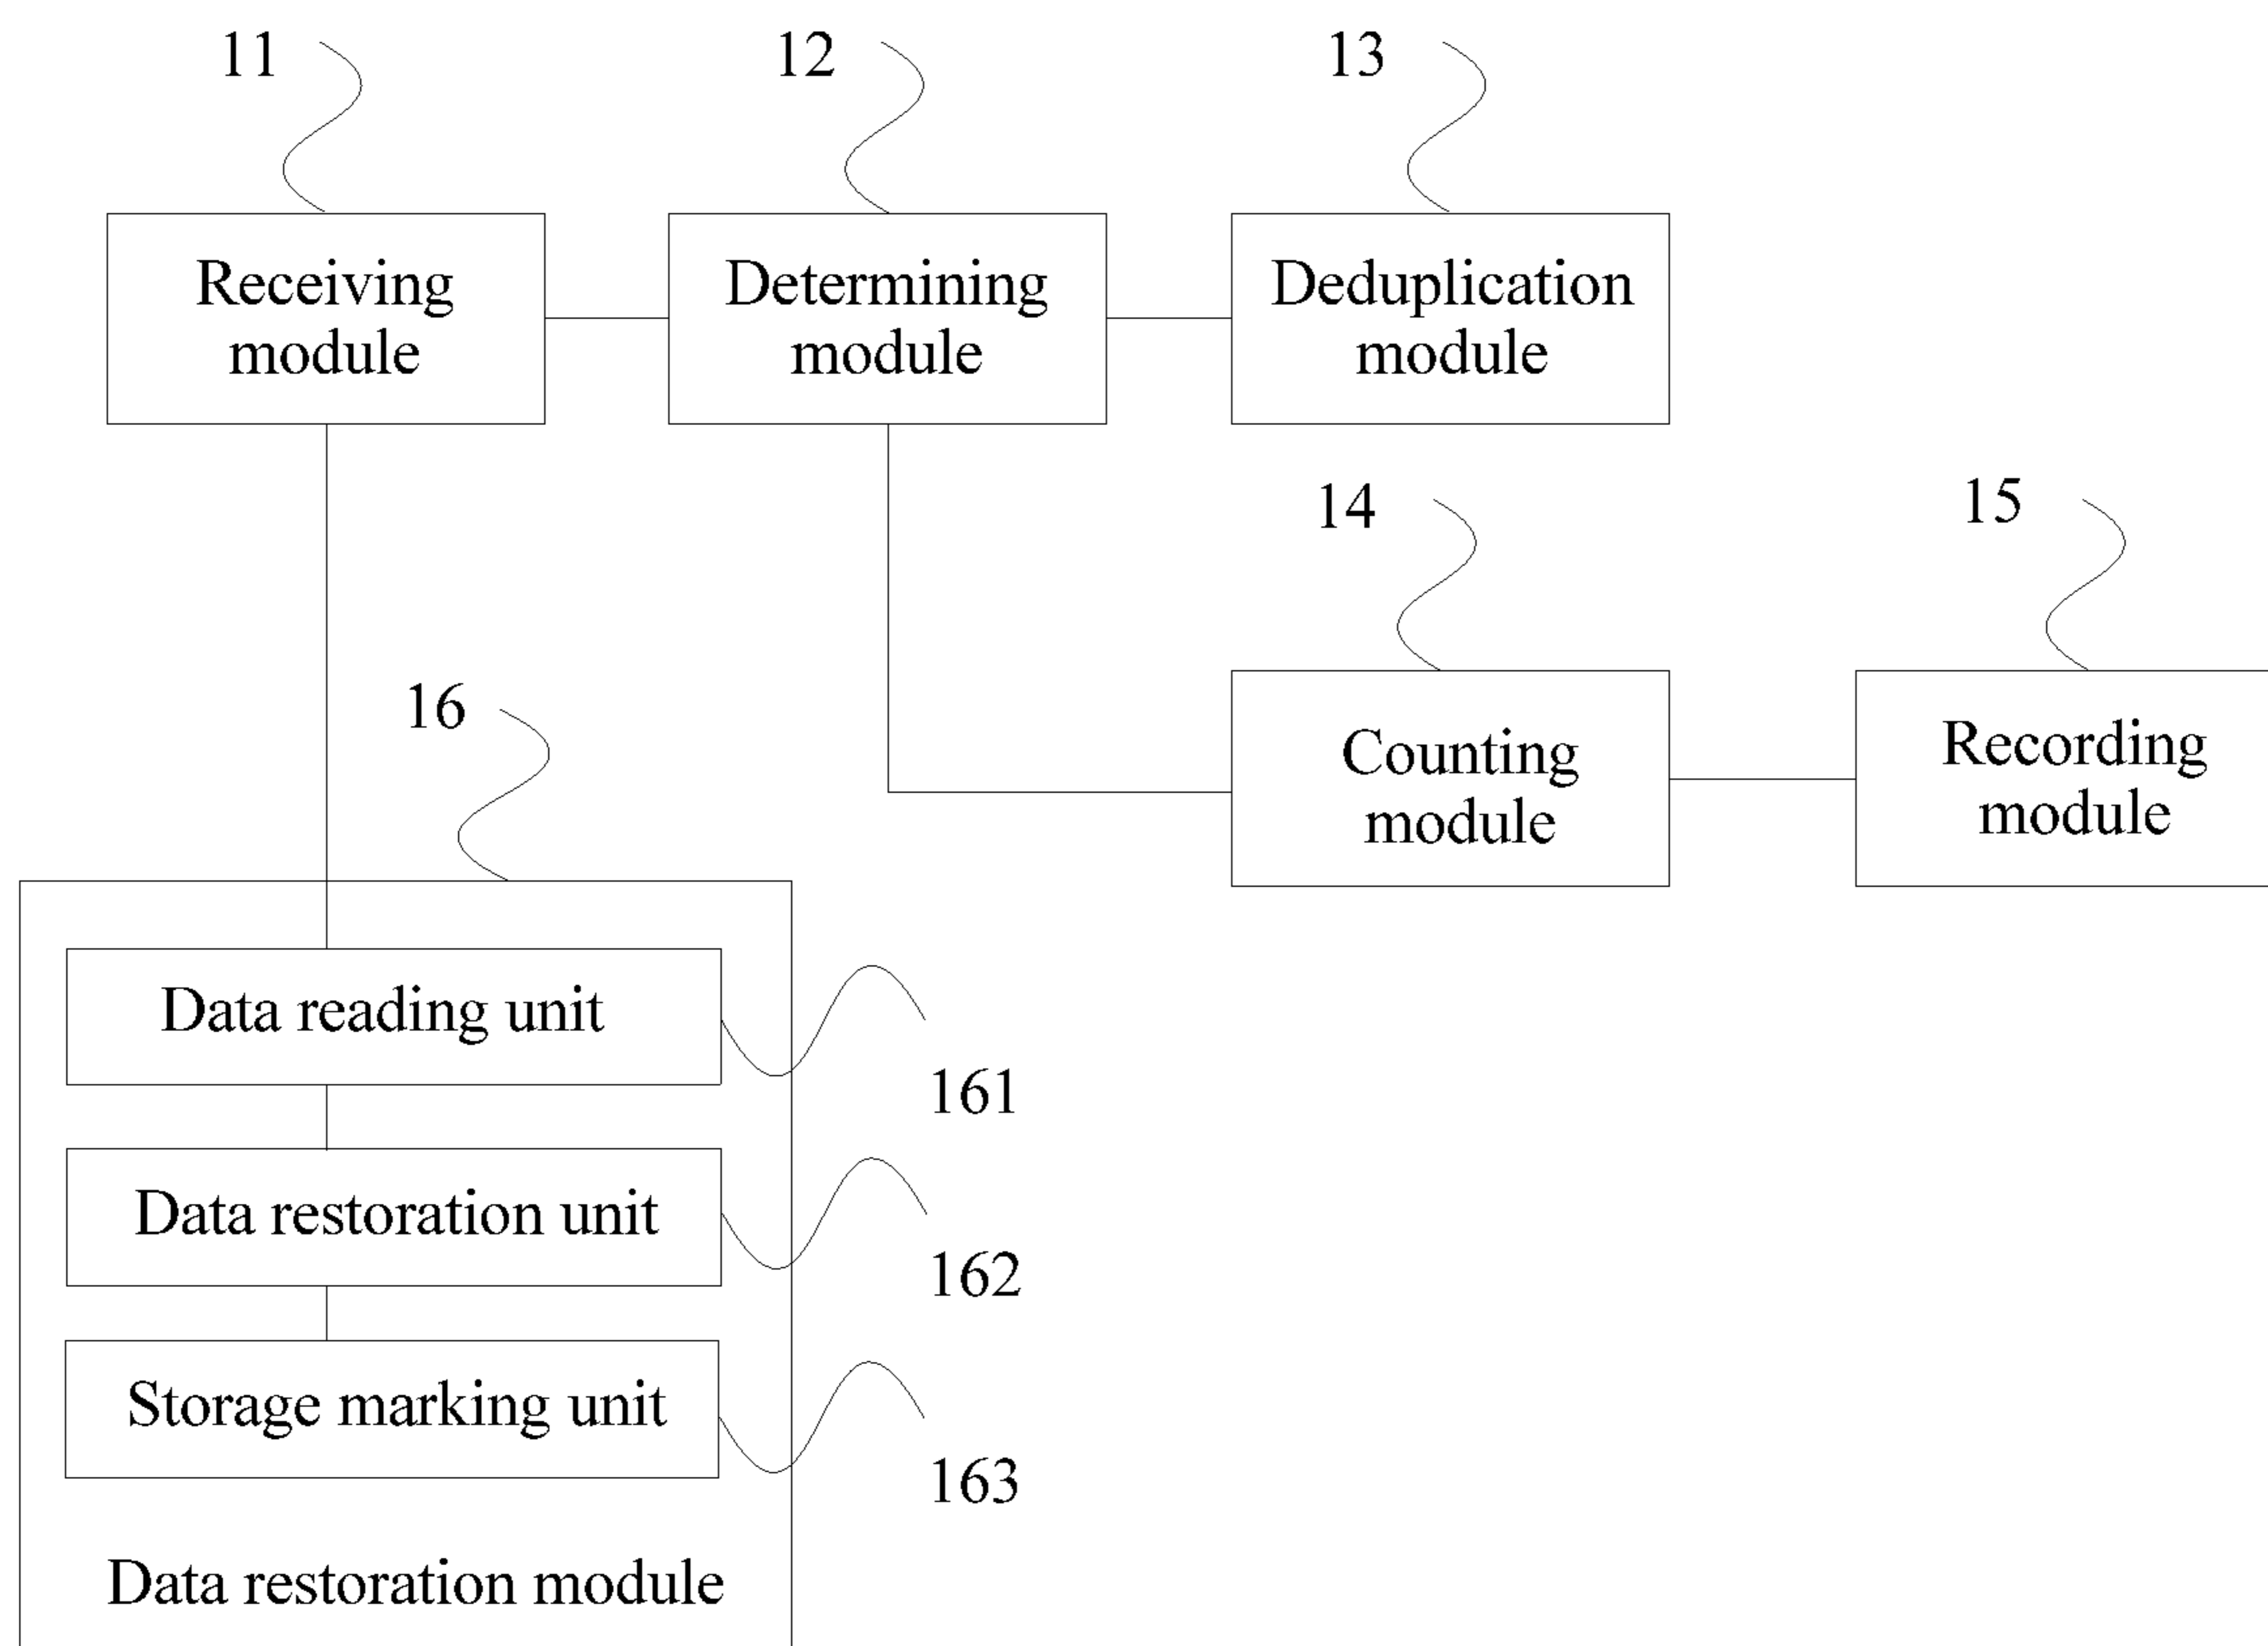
11

12

13

Receiving module

Determining module

Deduplication module

14

15

Counting module

Recording module

16

Data reading unit

161

Data restoration unit

162

Storage marking unit

163

Data restoration module